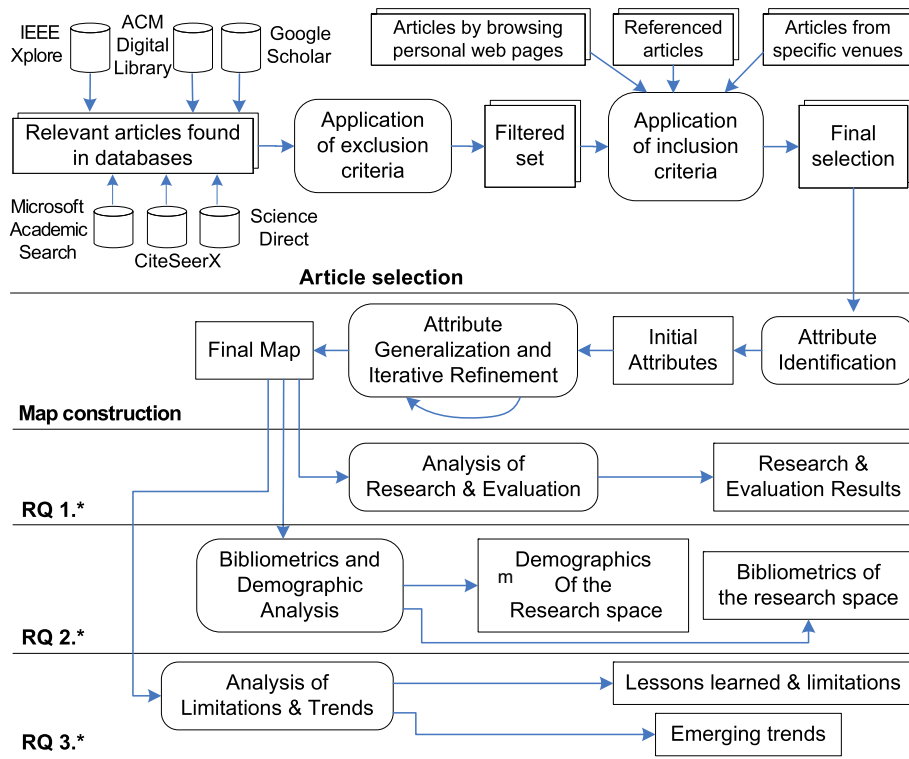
IEEE Xplore

ACM Digital Library

Google Scholar

Articles by browsing personal web pages

Referenced articles

Articles from specific venues

Relevant articles found in databases

Application of exclusion criteria

Filtered set

Application of inclusion criteria

Final selection

Microsoft Academic Search

CiteSeerX

Science Direct

Article selection

Final Map

Attribute Generalization and Iterative Refinement

Initial Attributes

Attribute Identification

Map construction

Analysis of Research & Evaluation

Research & Evaluation Results

RQ 1.*

Bibliometrics and Demographic Analysis

m Demographics Of the Research space

Bibliometrics of the research space

RQ 2.*

Analysis of Limitations & Trends

Lessons learned & limitations

Emerging trends

RQ 3.*